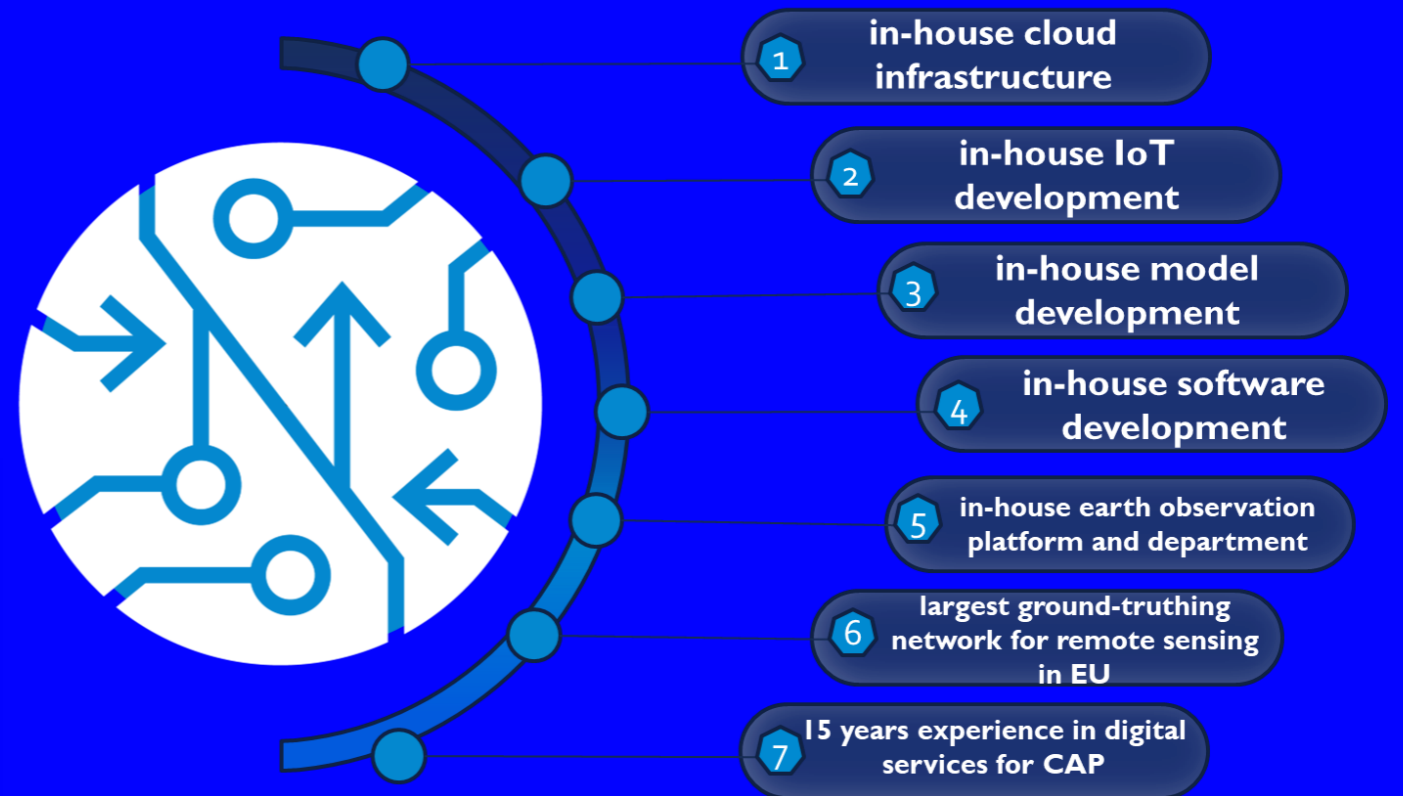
1 in-house cloud infrastructure

2 in-house IoT development

3 in-house model development

4 in-house software development

5 in-house earth observation platform and department

6 largest ground-truthing network for remote sensing in EU

7 15 years experience in digital services for CAP